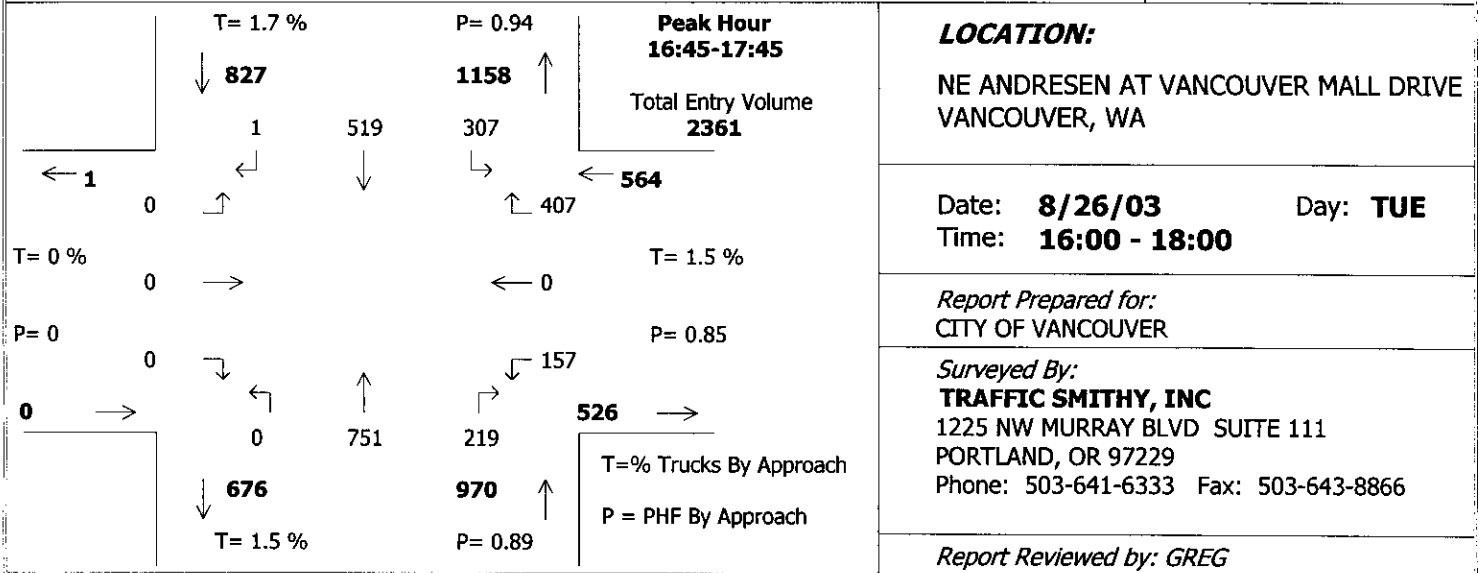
T= 1.7 %

P= 0.94

Peak Hour
16:45-17:45

827

1158

Total Entry Volume
2361

1 519 307

1

564

0

407

T= 0 %

T= 1.5 %

0

0

P= 0

P= 0.85

0

157

0

526

0 751 219

T=% Trucks By Approach

676

970

P = PHF By Approach

T= 1.5 %

P= 0.89

LOCATION:

NE ANDRESEN AT VANCOUVER MALL DRIVE
VANCOUVER, WA

Date: 8/26/03 Day: TUE
Time: 16:00 - 18:00

Report Prepared for:
CITY OF VANCOUVER

Surveyed By:
TRAFFIC SMITHY, INC
1225 NW MURRAY BLVD SUITE 111
PORTLAND, OR 97229
Phone: 503-641-6333 Fax: 503-643-8866

Report Reviewed by: GREG